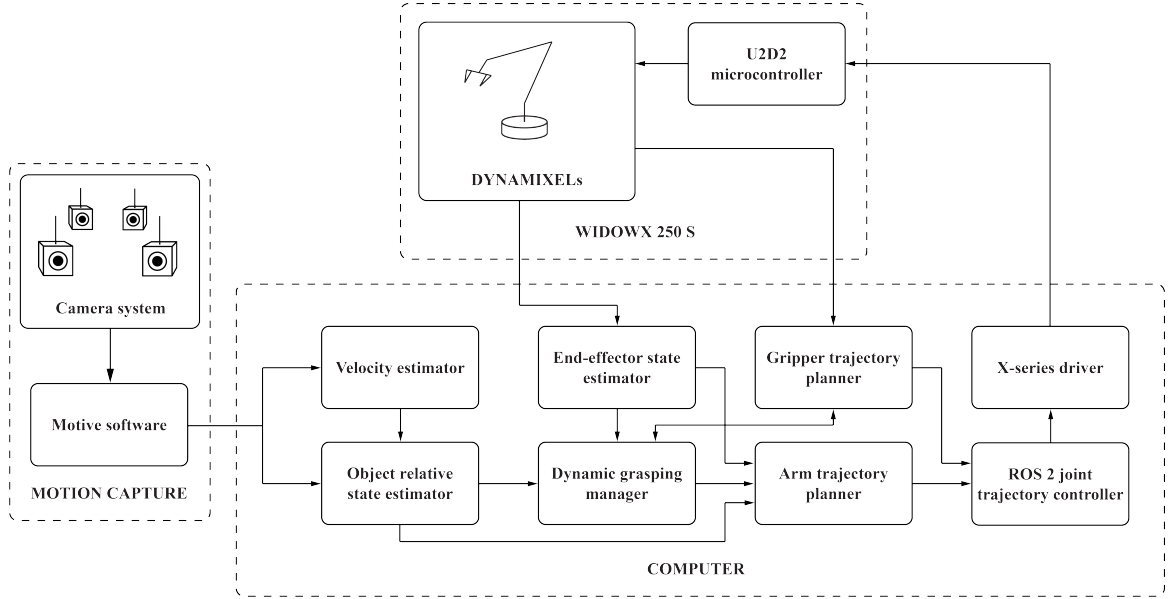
U2D2 microcontroller

DYNAMIXELs

WIDOWX 250 S

Camera system

Motive software

MOTION CAPTURE

Velocity estimator

End-effector state estimator

Gripper trajectory planner

X-series driver

Object relative state estimator

Dynamic grasping manager

Arm trajectory planner

ROS 2 joint trajectory controller

COMPUTER